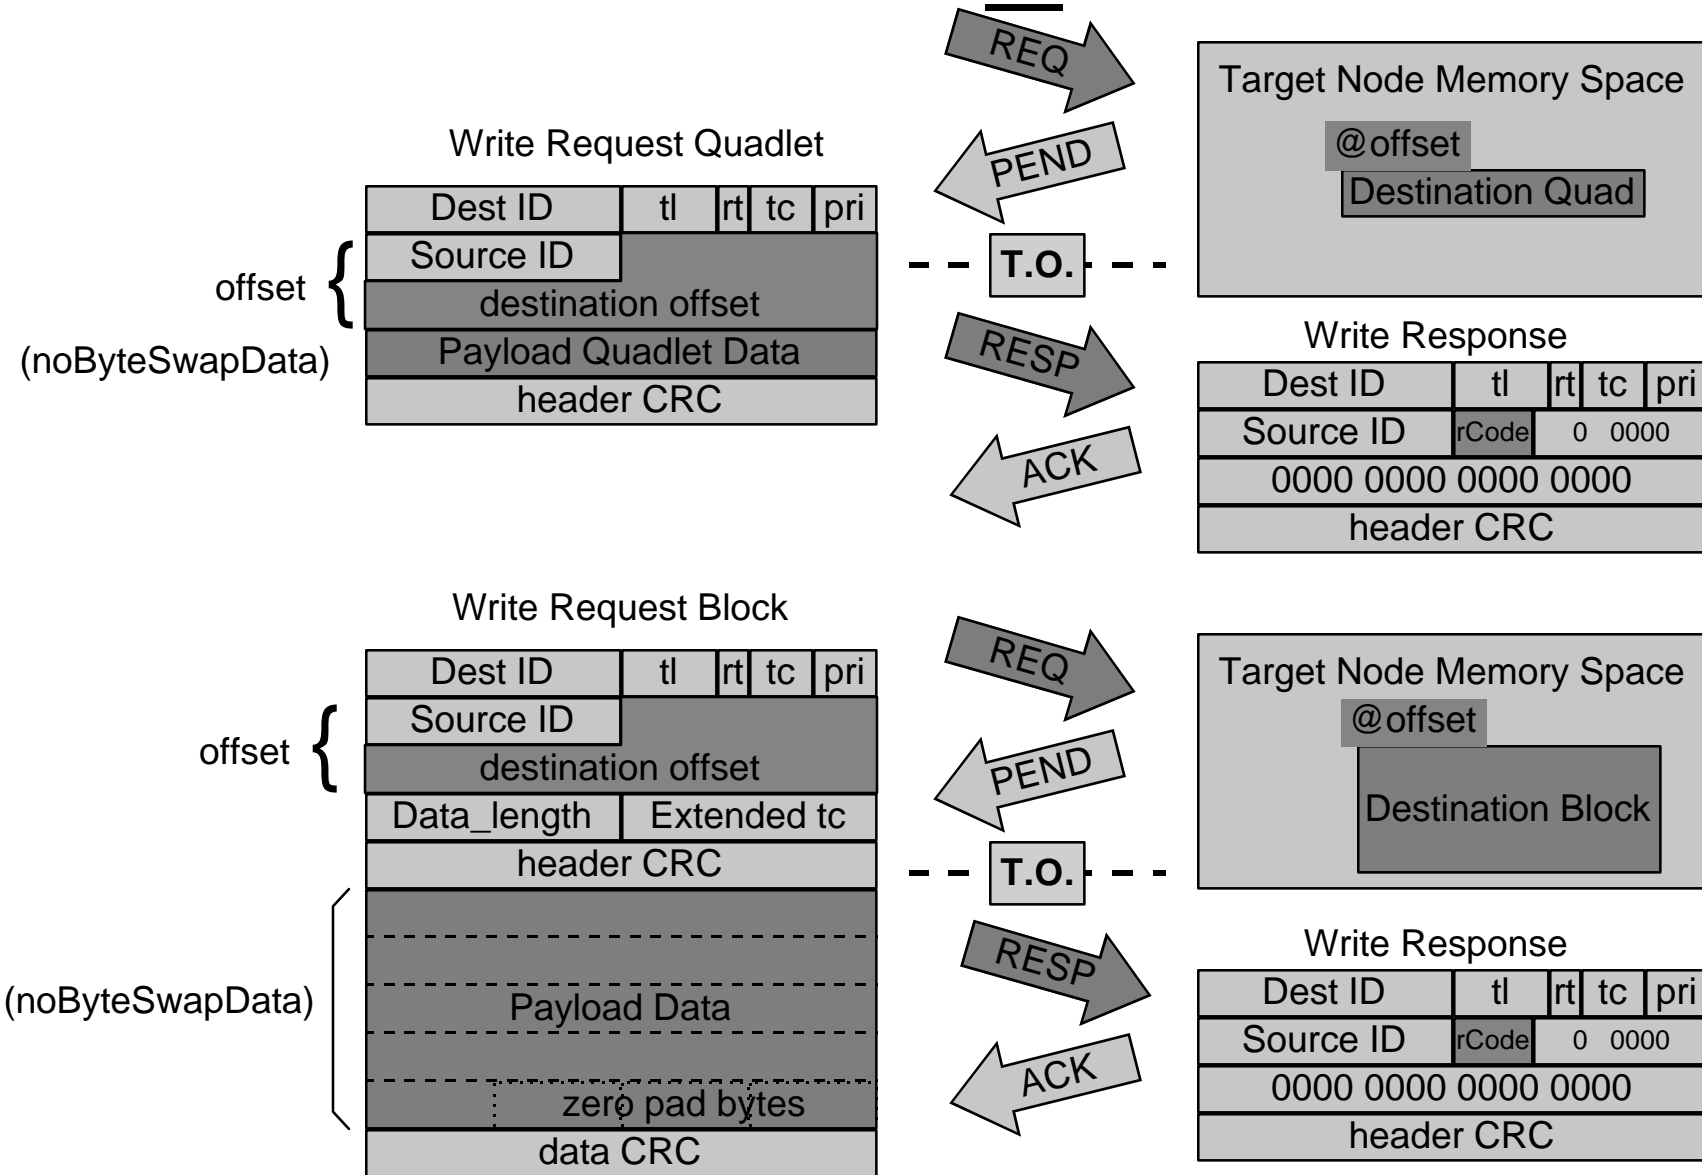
REQ

Target Node Memory Space

@offset

Destination Quad

Write Request Quadlet

PEND

| Dest ID | tl | rt | tc | pri |
|---|---|---|---|---|
| Source ID | | | | |
| destination offset | | | | |
| Payload Quadlet Data | | | | |
| header CRC | | | | |

offset

(noByteSwapData)

T.O.

RESP

Write Response

| Dest ID | tl | rt | tc | pri |
|---|---|---|---|---|
| Source ID | rCode | 0 0000 | | |
| 0000 0000 0000 0000 | | | | |
| header CRC | | | | |

ACK

Write Request Block

REQ

Target Node Memory Space

@offset

Destination Block

| Dest ID | tl | rt | tc | pri |
|---|---|---|---|---|
| Source ID | | | | |
| destination offset | | | | |
| Data_length | Extended tc | | | |
| header CRC | | | | |
| Payload Data | | | | |
| zero pad bytes | | | | |
| data CRC | | | | |

offset

PEND

T.O.

(noByteSwapData)

RESP

Write Response

| Dest ID | tl | rt | tc | pri |
|---|---|---|---|---|
| Source ID | rCode | 0 0000 | | |
| 0000 0000 0000 0000 | | | | |
| header CRC | | | | |

ACK